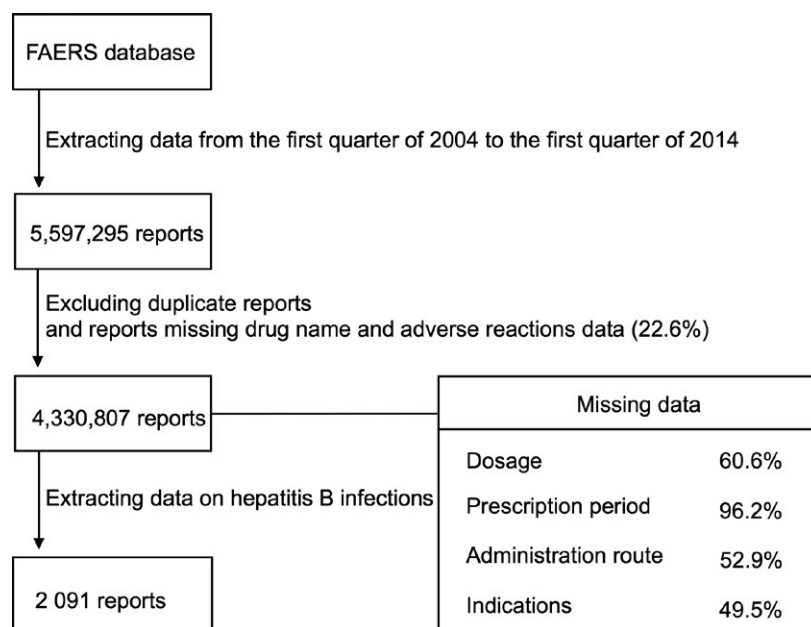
FAERS database

Extracting data from the first quarter of 2004 to the first quarter of 2014

5,597,295 reports

Excluding duplicate reports
and reports missing drug name and adverse reactions data (22.6%)

4,330,807 reports

Extracting data on hepatitis B infections

2 091 reports

| Missing data | |
|---|---|
| Dosage | 60.6% |
| Prescription period | 96.2% |
| Administration route | 52.9% |
| Indications | 49.5% |